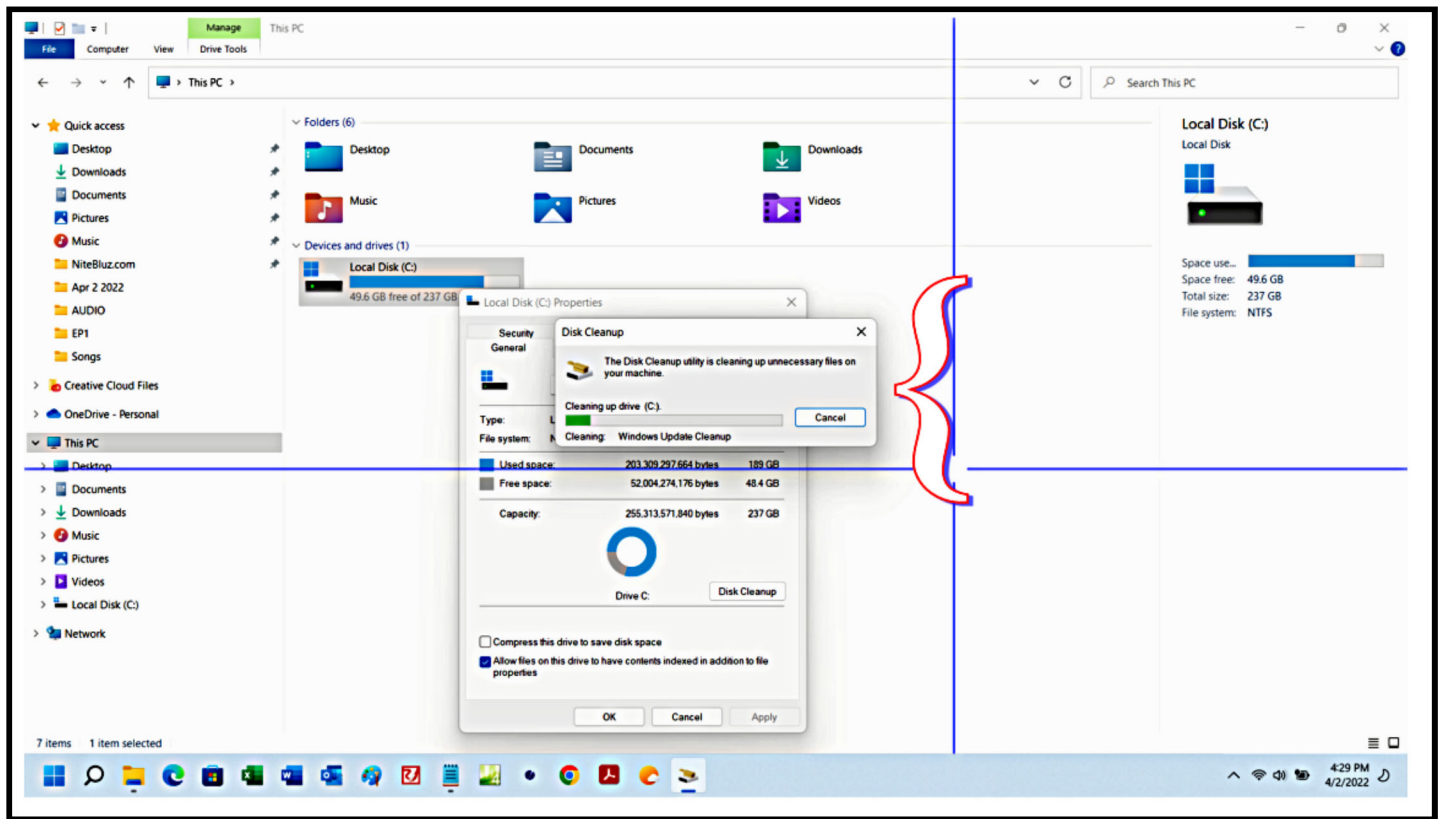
Manage
This PC
File Computer View Drive Tools

This PC ›

Search This PC

Quick access
Desktop
Downloads
Documents
Pictures
Music
NiteBluz.com
Apr 2 2022
AUDIO
EP1
Songs
Creative Cloud Files
OneDrive - Personal
This PC
Desktop
Documents
Downloads
Music
Pictures
Videos
Local Disk (C:)
Network

Folders (6)
Desktop
Documents
Downloads
Music
Pictures
Videos

Devices and drives (1)
Local Disk (C:)
49.6 GB free of 237 GB

Local Disk (C:) Properties
Security
General
Type:
File system:
Used space: 203,309,297,664 bytes 189 GB
Free space: 52,004,274,176 bytes 48.4 GB
Capacity: 255,313,571,840 bytes 237 GB
Drive C:
Disk Cleanup
Compress this drive to save disk space
Allow files on this drive to have contents indexed in addition to file properties
OK Cancel Apply

Disk Cleanup
The Disk Cleanup utility is cleaning up unnecessary files on your machine.
Cleaning up drive (C:).
Cancel
Cleaning: Windows Update Cleanup

Local Disk (C:)
Local Disk
Space use...
Space free: 49.6 GB
Total size: 237 GB
File system: NTFS

7 items 1 item selected

4:29 PM
4/2/2022